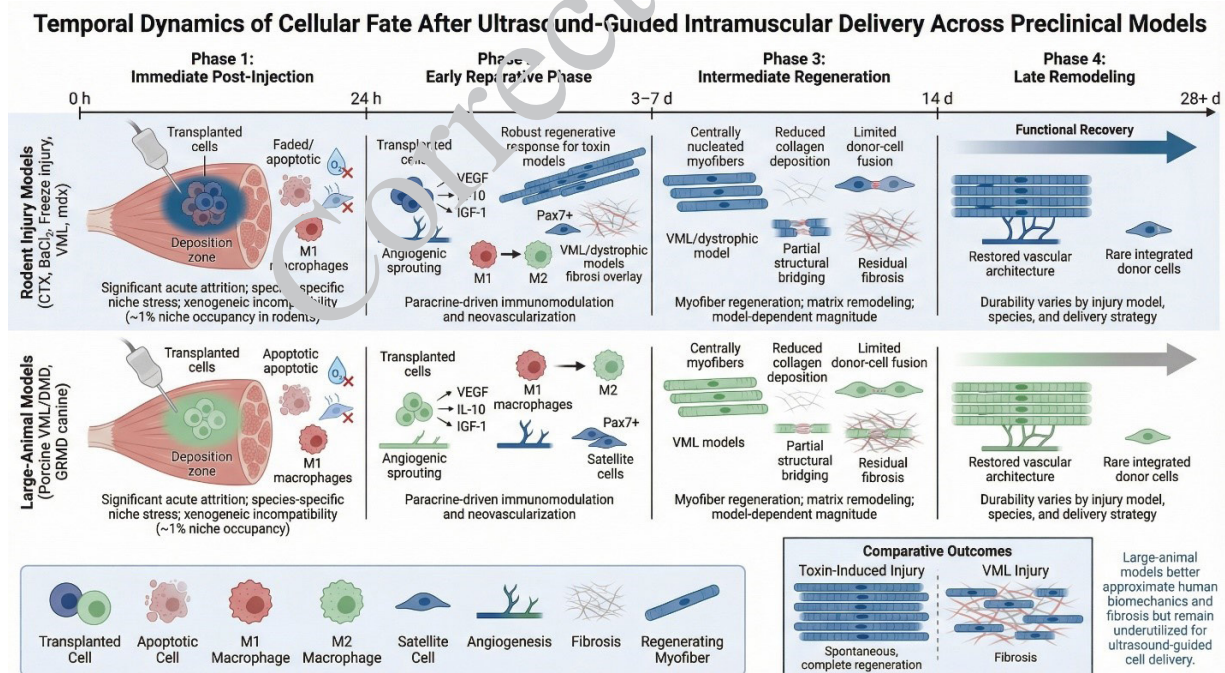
Temporal Dynamics of Cellular Fate After Ultrasound-Guided Intramuscular Delivery Across Preclinical Models

Phase 1:
Immediate Post-Injection

Phase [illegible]
Early Reparative Phase

Phase 3:
Intermediate Regeneration

Phase 4:
Late Remodeling

0 h
24 h
3–7 d
14 d
28+ d

Rodent Injury Models
(CTX, BaCl$_2$, Freeze injury, VML, mdx)

Transplanted cells
Faded/ apoptotic
$O_2$
Deposition zone
M1 macrophages
Significant acute attrition; species-specific niche stress; xenogeneic incompatibility (~1% niche occupancy in rodents)

Transplanted cells
VEGF
IL-10
IGF-1
Angiogenic sprouting
Robust regenerative response for toxin models
Pax7+
M1
M2
VML/dystrophic models fibrosi overlay
Paracrine-driven immunomodulation and neovascularization

Centrally nucleated myofibers
Reduced collagen deposition
Limited donor-cell fusion
VML/dystrophic model
Partial structural bridging
Residual fibrosis
Myofiber regeneration; matrix remodeling; model-dependent magnitude

Functional Recovery
Restored vascular architecture
Rare integrated donor cells
Durability varies by injury model, species, and delivery strategy

Large-Animal Models
(Porcine VML/DMD, GRMD canine)

Transplanted cells
Apoptotic apoptotic
$O_2$
Deposition zone
M1 macrophages
Significant acute attrition; species-specific niche stress; xenogeneic incompatibility (~1% niche occupancy)

Transplanted cells
VEGF
IL-10
IGF-1
Angiogenic sprouting
M1 macrophages
M2
Pax7+
Satellite cells
Paracrine-driven immunomodulation and neovascularization

Centrally myofibers
Reduced collagen deposition
Limited donor-cell fusion
VML models
Partial structural bridging
Residual fibrosis
Myofiber regeneration; matrix remodeling; model-dependent magnitude

Restored vascular architecture
Rare integrated donor cells
Durability varies by injury model, species, and delivery strategy

Transplanted Cell
Apoptotic Cell
M1 Macrophage
M2 Macrophage
Satellite Cell
Angiogenesis
Fibrosis
Regenerating Myofiber

Comparative Outcomes
Toxin-Induced Injury
Spontaneous, complete regeneration
VML Injury
Fibrosis

Large-animal models better approximate human biomechanics and fibrosis but remain underutilized for ultrasound-guided cell delivery.

Correct